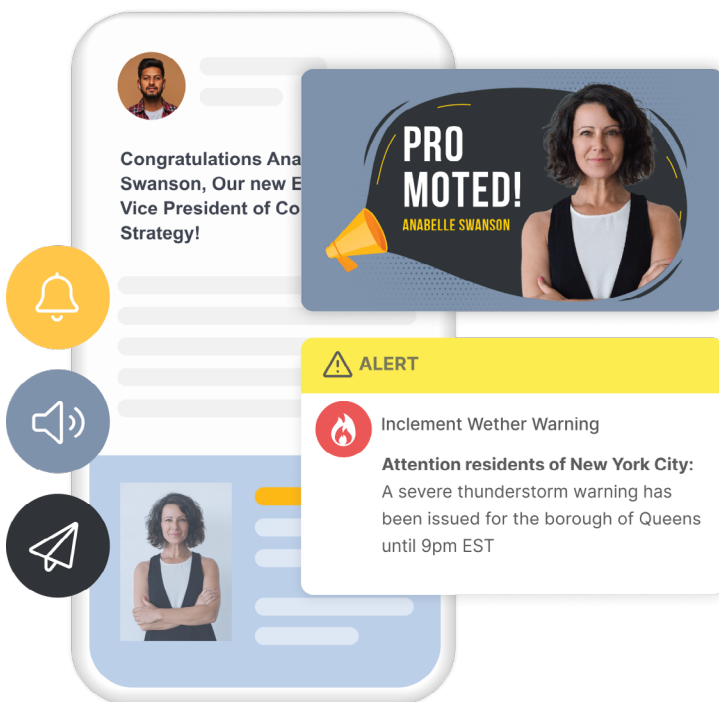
Congratulations Ana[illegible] Swanson, Our new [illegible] Vice President of Co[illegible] Strategy!

PRO MOTED!
ANABELLE SWANSON

ALERT

Inclement Wether Warning

**Attention residents of New York City:** A severe thunderstorm warning has been issued for the borough of Queens until 9pm EST